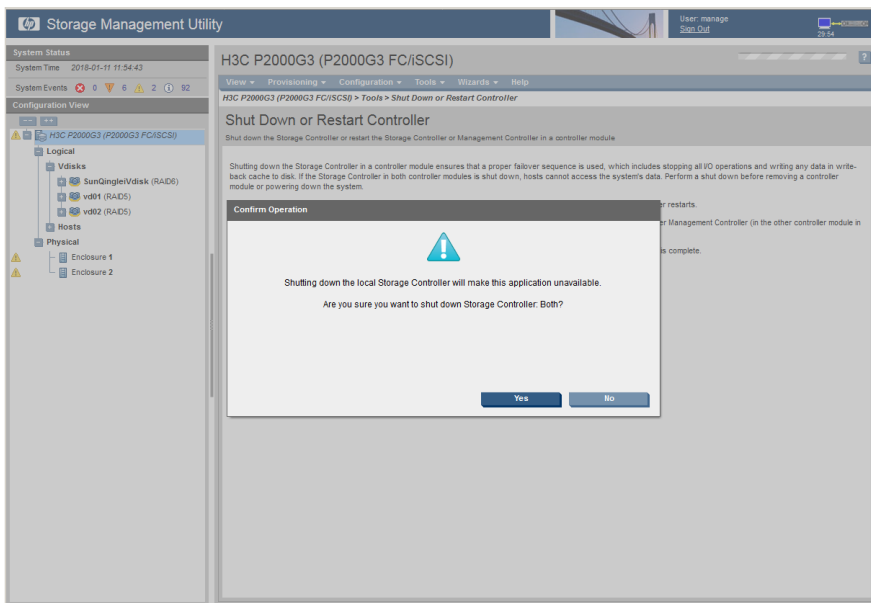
Storage Management Utility

User: manage
Sign Out

29:54

System Status
System Time 2018-01-11 11:54:43
System Events 0 6 2 92
Configuration View

H3C P2000G3 (P2000G3 FC/iSCSI)
Logical
Vdisks
SunQingleiVdisk (RAID6)
vd01 (RAID5)
vd02 (RAID5)
Hosts
Physical
Enclosure 1
Enclosure 2

H3C P2000G3 (P2000G3 FC/iSCSI)

?

View ▾ Provisioning ▾ Configuration ▾ Tools ▾ Wizards ▾ Help

H3C P2000G3 (P2000G3 FC/iSCSI) > Tools > Shut Down or Restart Controller

Shut Down or Restart Controller
Shut down the Storage Controller or restart the Storage Controller or Management Controller in a controller module.

Shutting down the Storage Controller in a controller module ensures that a proper failover sequence is used, which includes stopping all I/O operations and writing any data in write-back cache to disk. If the Storage Controller in both controller modules is shut down, hosts cannot access the system's data. Perform a shut down before removing a controller module or powering down the system.

r restarts.

r Management Controller (in the other controller module in

is complete.

Confirm Operation

Shutting down the local Storage Controller will make this application unavailable.

Are you sure you want to shut down Storage Controller: Both?

Yes No